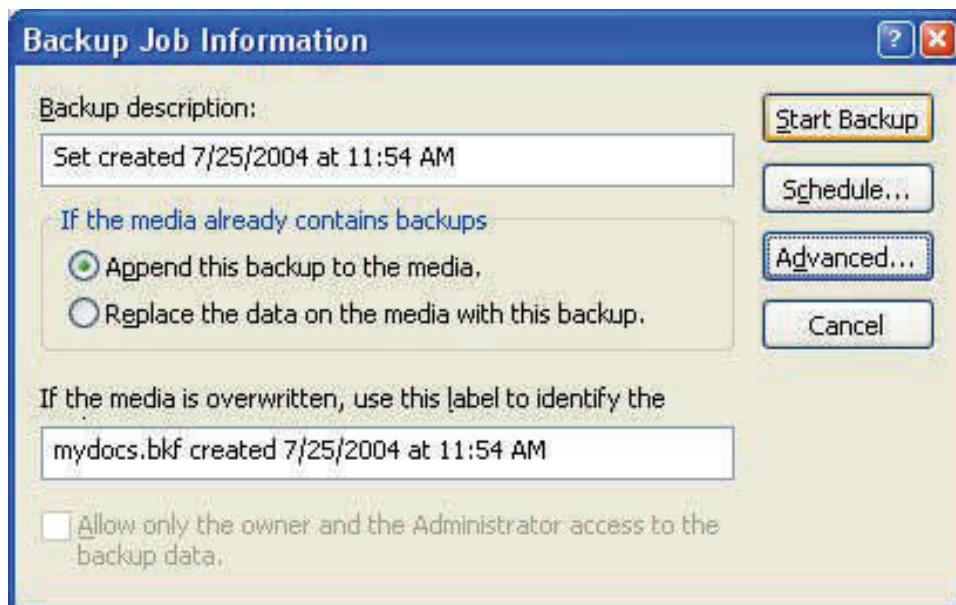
Backup Job Information

?

Backup description:

Set created 7/25/2004 at 11:54 AM

If the media already contains backups

Append this backup to the media.

Replace the data on the media with this backup.

If the media is overwritten, use this label to identify the

mydocs.bkf created 7/25/2004 at 11:54 AM

Allow only the owner and the Administrator access to the backup data.

Start Backup

Schedule...

Advanced...

Cancel